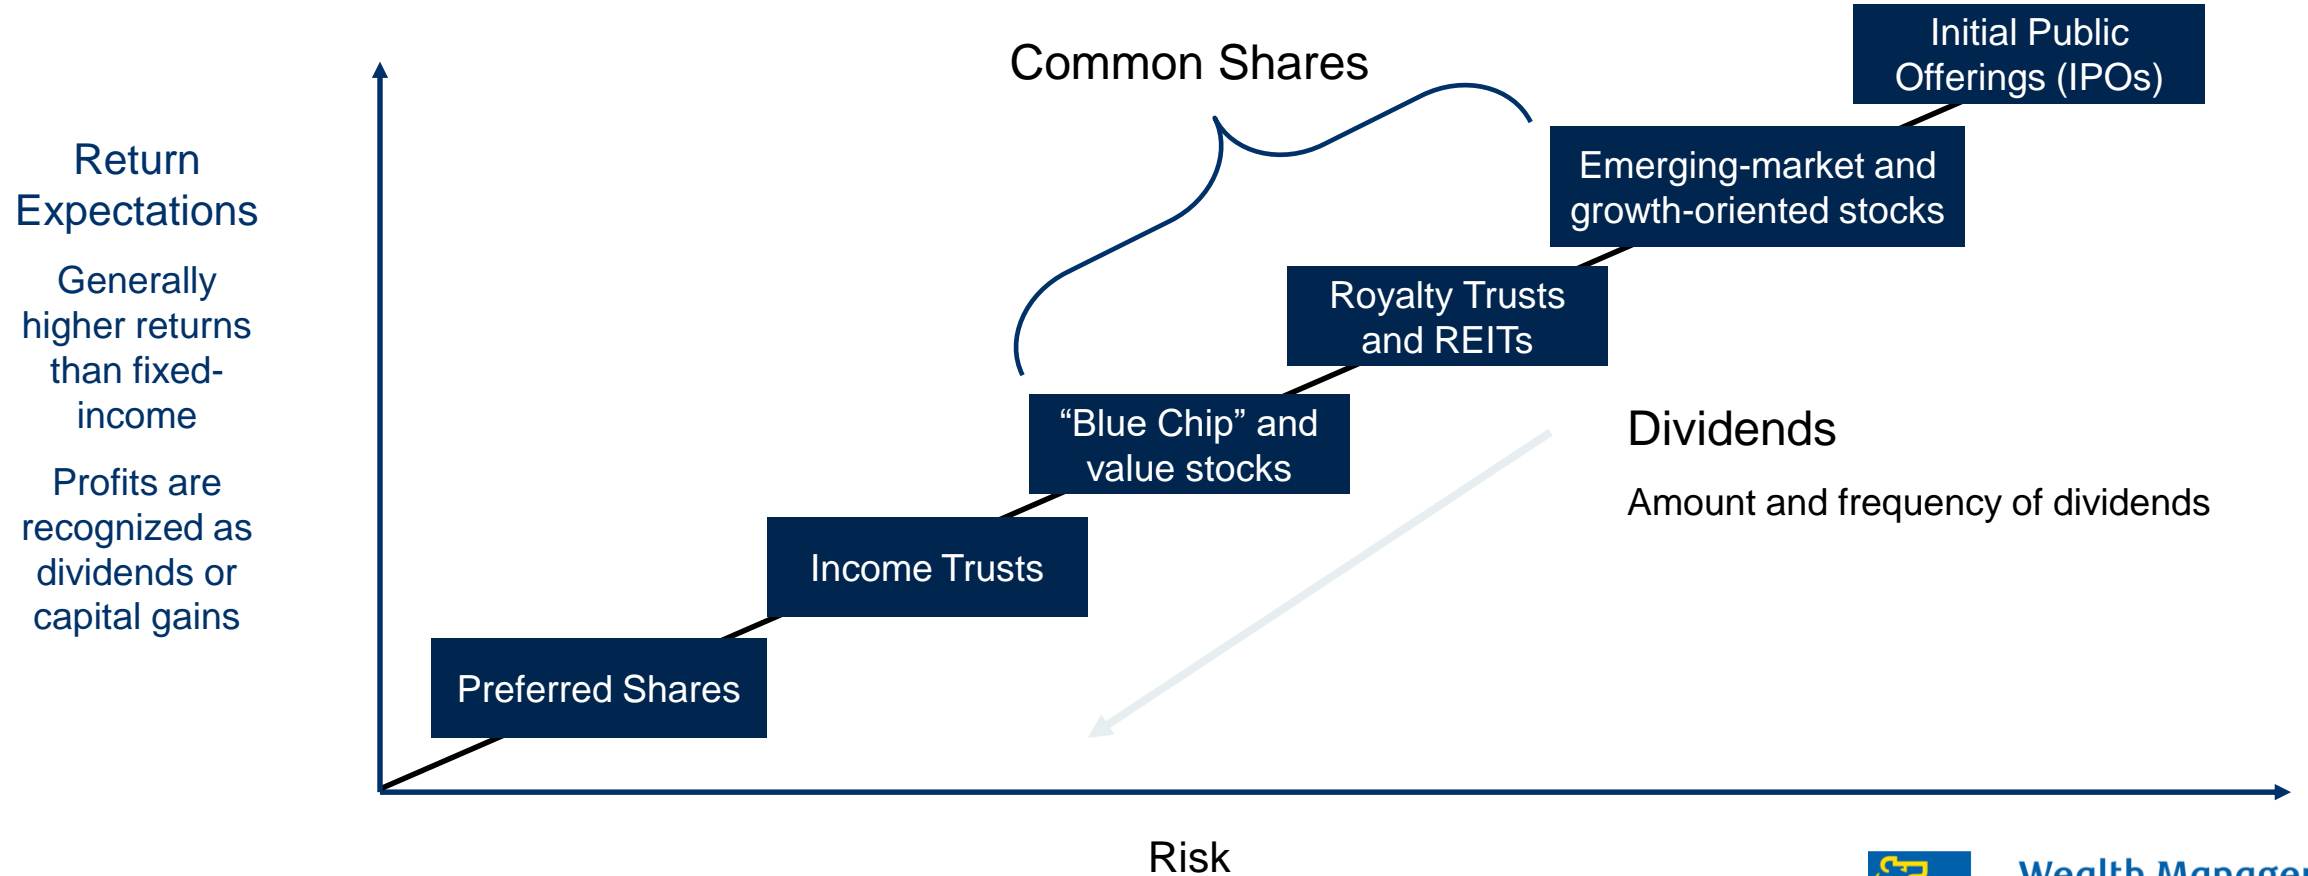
Return Expectations

Generally higher returns than fixed-income

Profits are recognized as dividends or capital gains

Common Shares

Initial Public Offerings (IPOs)

Emerging-market and growth-oriented stocks

Royalty Trusts and REITs

"Blue Chip" and value stocks

Income Trusts

Preferred Shares

Dividends

Amount and frequency of dividends

Risk

Wealth Manage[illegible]